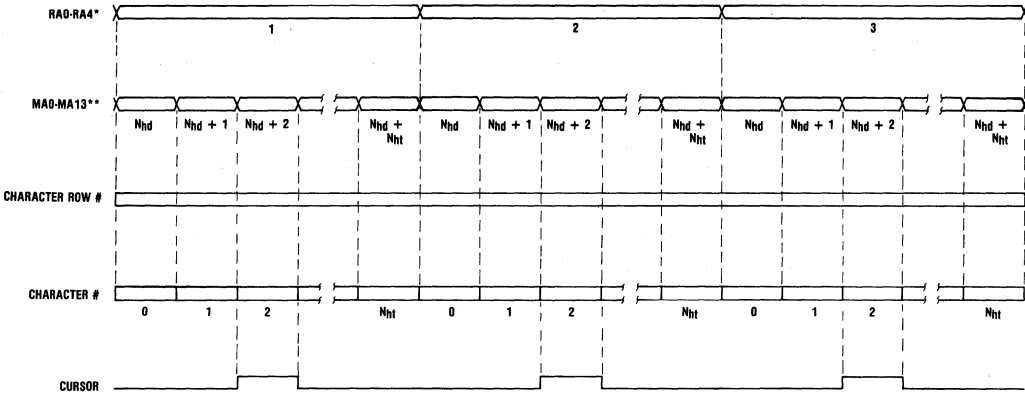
RA0-RA4*

1

2

3

MA0-MA13**

$N_{hd}$ $N_{hd} + 1$ $N_{hd} + 2$ $N_{hd} + N_{ht}$ $N_{hd}$ $N_{hd} + 1$ $N_{hd} + 2$ $N_{hd} + N_{ht}$ $N_{hd}$ $N_{hd} + 1$ $N_{hd} + 2$ $N_{hd} + N_{ht}$

CHARACTER ROW #

CHARACTER #

0 1 2 $N_{ht}$ 0 1 2 $N_{ht}$ 0 1 2 $N_{ht}$

CURSOR